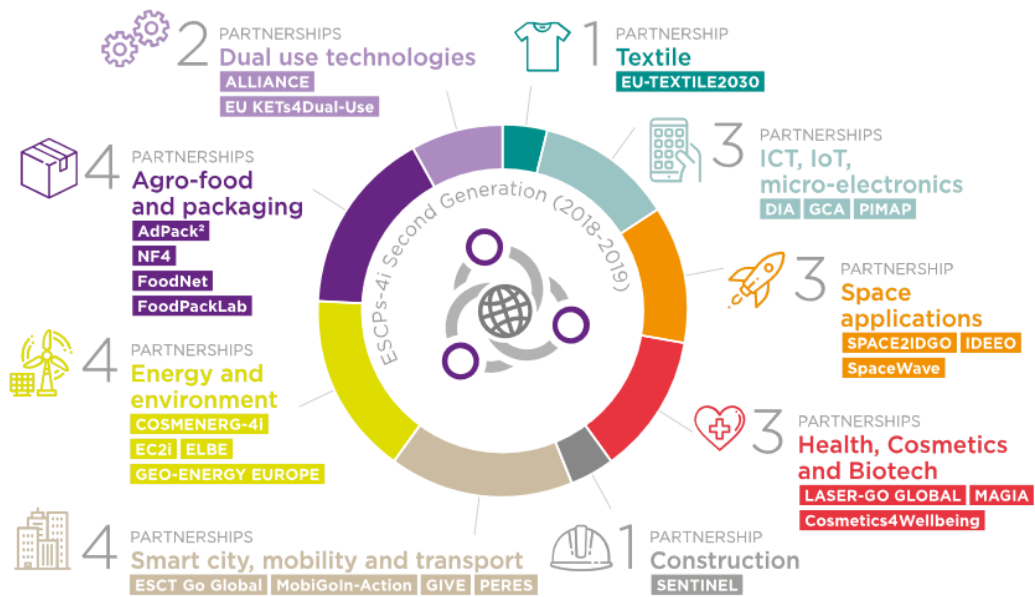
2 PARTNERSHIPS
Dual use technologies
ALLIANCE
EU KETs4Dual-Use

1 PARTNERSHIP
Textile
EU-TEXTILE2030

4 PARTNERSHIPS
Agro-food and packaging
AdPack²
NF4
FoodNet
FoodPackLab

ESCPs-4i Second Generation (2018-2019)

3 PARTNERSHIPS
ICT, IoT, micro-electronics
DIA
GCA
PIMAP

3 PARTNERSHIP
Space applications
SPACE2IDGO
IDEEO
SpaceWave

4 PARTNERSHIPS
Energy and environment
COSMENERG-4I
EC2i
ELBE
GEO-ENERGY EUROPE

3 PARTNERSHIPS
Health, Cosmetics and Biotech
LASER-GO GLOBAL
MAGIA
Cosmetics4Wellbeing

4 PARTNERSHIPS
Smart city, mobility and transport
ESCT Go Global
MobiGoIn-Action
GIVE
PERES

1 PARTNERSHIP
Construction
SENTINEL